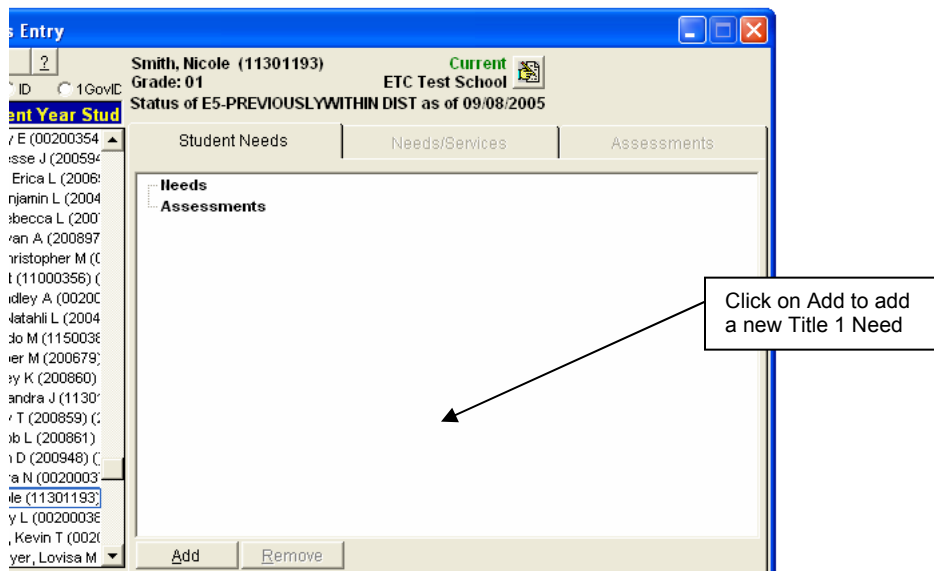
s Entry

?

ID 1GovID

ent Year Stud

y E (00200354
esse J (200594
Erica L (2006
njamin L (2004
ebecca L (200
van A (200897
nristopher M (
t (11000356) (
adley A (00200
Natahli L (2004
do M (1150038
per M (200679
ey K (200860)
andra J (1130
y T (200859) (
ob L (200861)
n D (200948) (
ra N (0020003
ole (11301193)
y L (00200038
, Kevin T (0020
yer, Lovisa M

Smith, Nicole (11301193)
Grade: 01
Current
ETC Test School
Status of E5-PREVIOUSLYWITHIN DIST as of 09/08/2005

Student Needs | Needs/Services | Assessments

Needs
Assessments

Click on Add to add a new Title 1 Need

Add | Remove